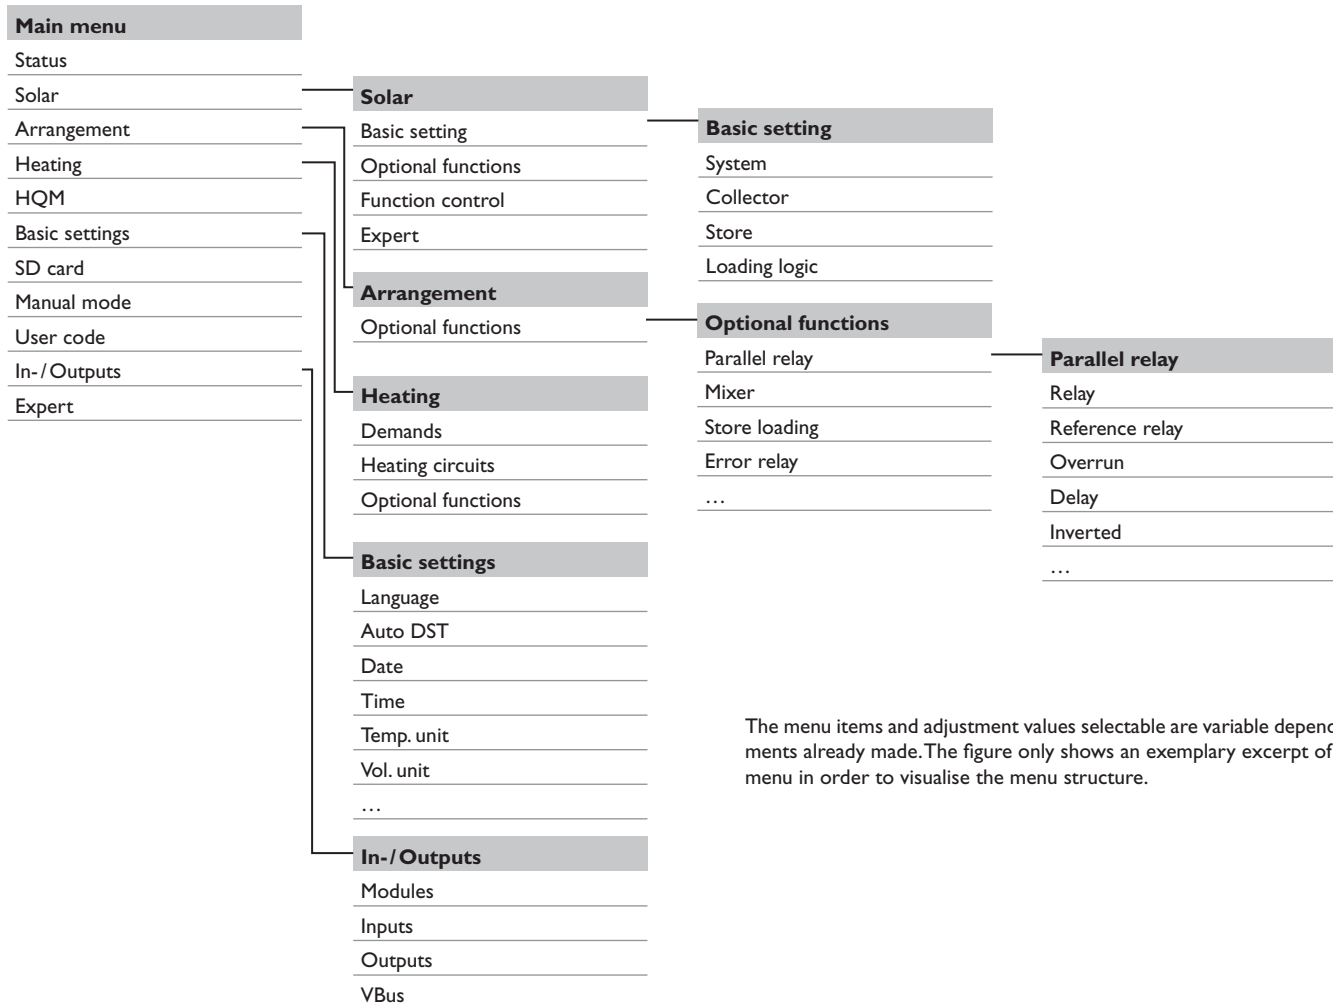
Main menu
Status
Solar
Arrangement
Heating
HQM
Basic settings
SD card
Manual mode
User code
In-/Outputs
Expert

Solar
Basic setting
Optional functions
Function control
Expert

Arrangement
Optional functions

Heating
Demands
Heating circuits
Optional functions

Basic settings
Language
Auto DST
Date
Time
Temp. unit
Vol. unit
…

In-/Outputs
Modules
Inputs
Outputs
VBus

Basic setting
System
Collector
Store
Loading logic

Optional functions
Parallel relay
Mixer
Store loading
Error relay
…

Parallel relay
Relay
Reference relay
Overrun
Delay
Inverted
…

The menu items and adjustment values selectable are variable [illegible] ments already made. The figure only shows an exemplary excerpt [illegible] menu in order to visualise the menu structure.